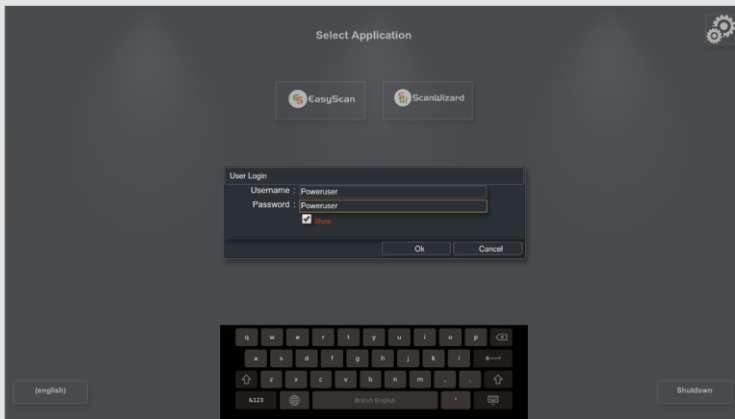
Select Application

EasyScan

ScanWizard

User Login

Username : Poweruser

Password : Poweruser

Show

Ok

Cancel

q w e r t y u i o p
a s d f g h j k l
z x c v b n m , .
&123 British English '

(english)

Shutdown